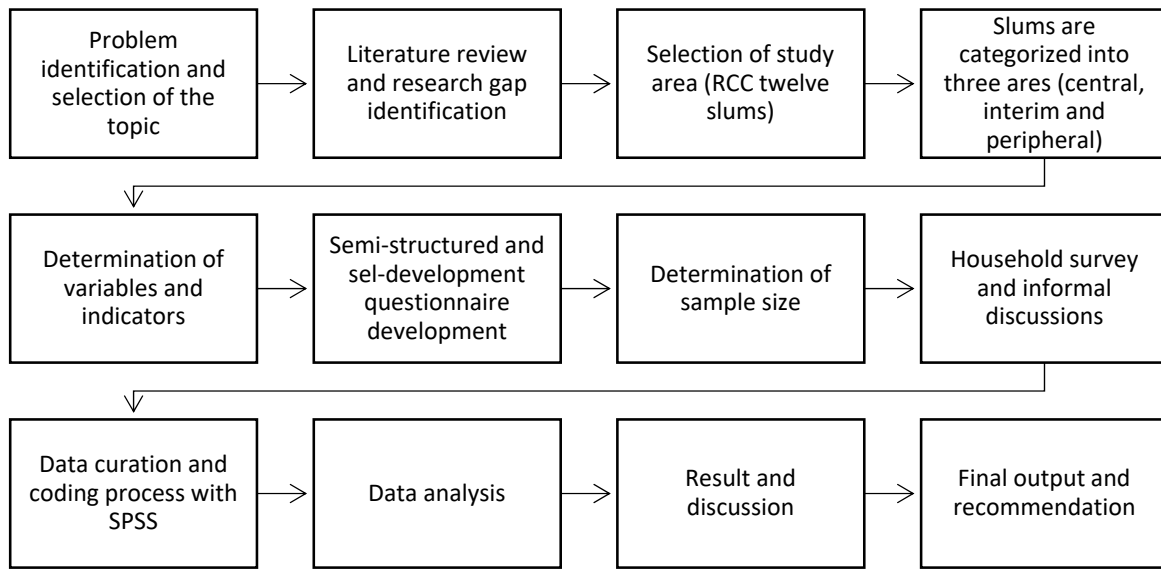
Problem identification and selection of the topic

Literature review and research gap identification

Selection of study area (RCC twelve slums)

Slums are categorized into three ares (central, interim and peripheral)

Determination of variables and indicators

Semi-structured and sel-development questionnaire development

Determination of sample size

Household survey and informal discussions

Data curation and coding process with SPSS

Data analysis

Result and discussion

Final output and recommendation